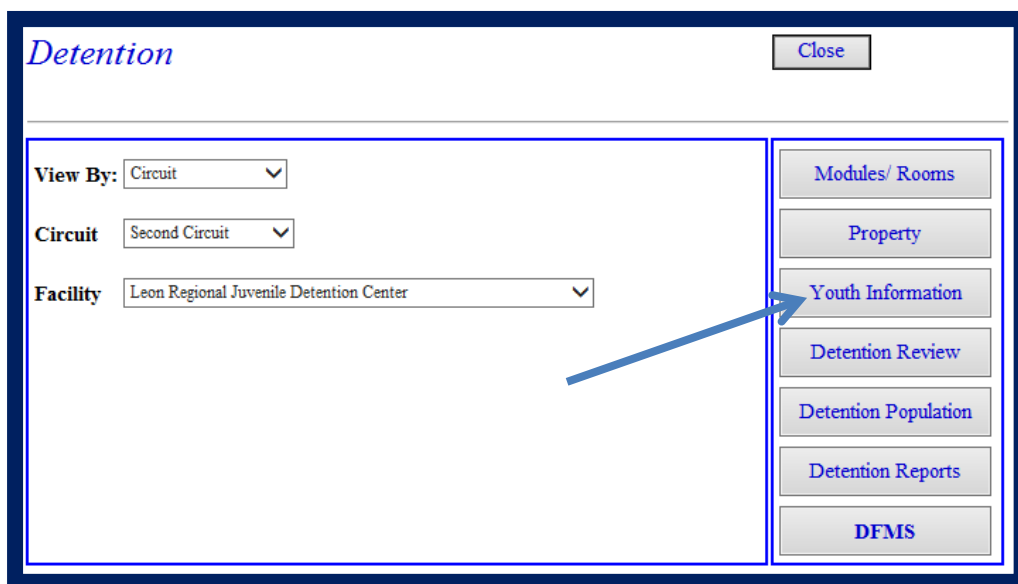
Detention

Close

View By: Circuit

Circuit Second Circuit

Facility Leon Regional Juvenile Detention Center

Modules/ Rooms

Property

Youth Information

Detention Review

Detention Population

Detention Reports

DFMS